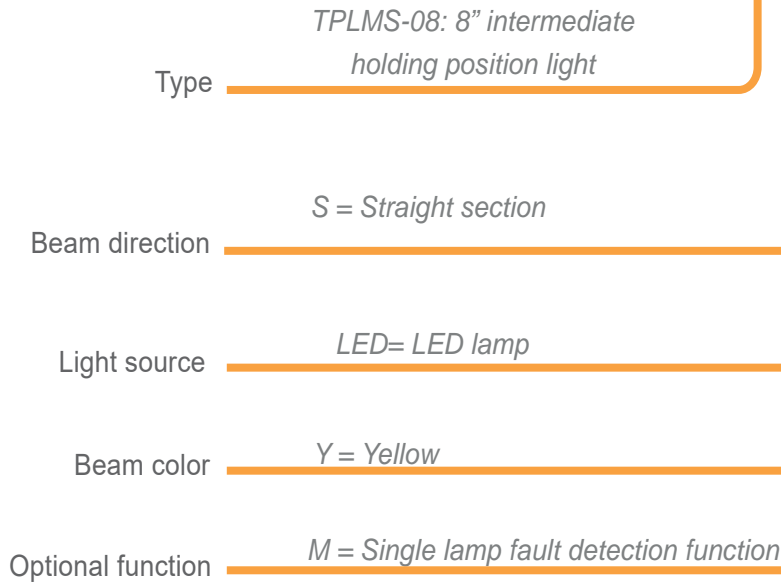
TPLMS-08: 8” intermediate holding position light

Type

S = Straight section

Beam direction

LED= LED lamp

Light source

Y = Yellow

Beam color

M = Single lamp fault detection function

Optional function